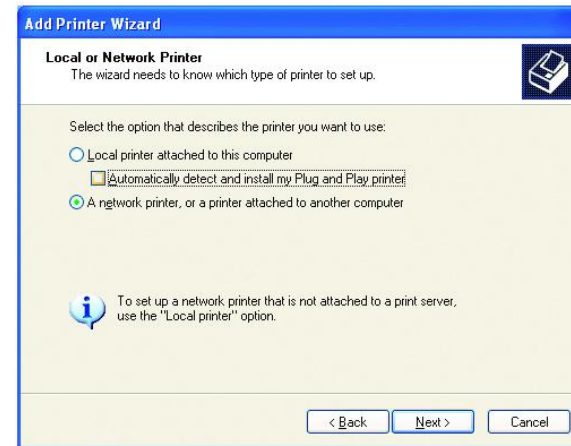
Add Printer Wizard

Local or Network Printer
The wizard needs to know which type of printer to set up.

Select the option that describes the printer you want to use:

Local printer attached to this computer

Automatically detect and install my Plug and Play printer

A network printer, or a printer attached to another computer

To set up a network printer that is not attached to a print server, use the "Local printer" option.

< Back

Next >

Cancel